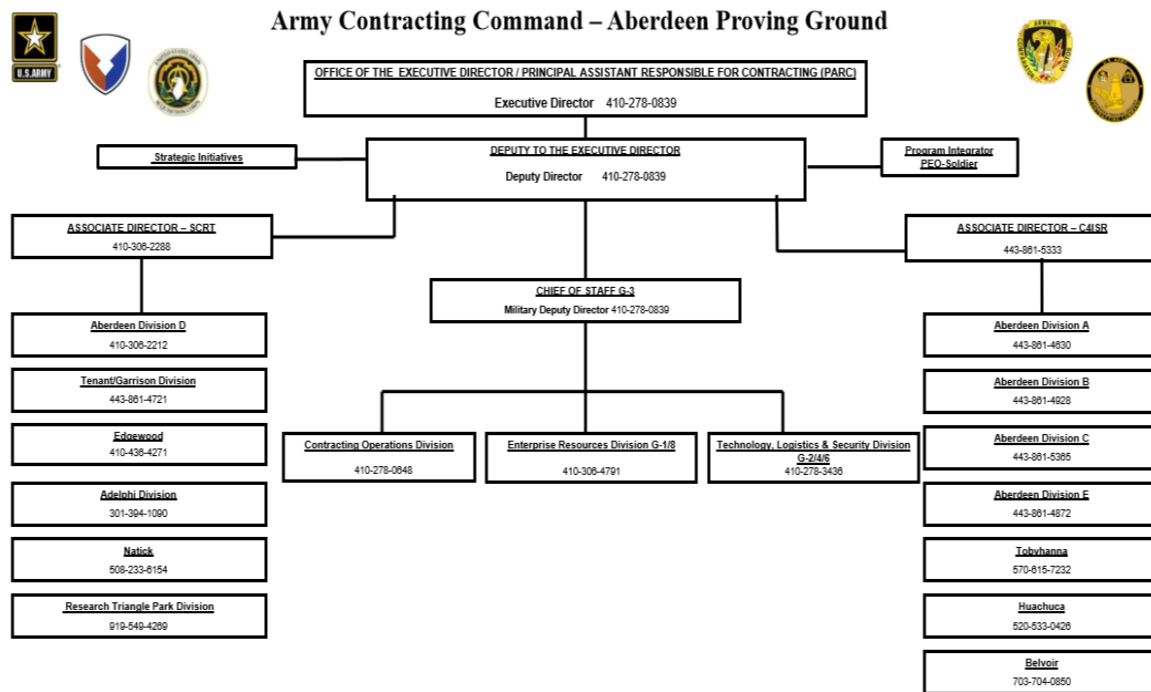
U.S.ARMY

Army Contracting Command – Aberdeen Proving Ground

OFFICE OF THE EXECUTIVE DIRECTOR / PRINCIPAL ASSISTANT RESPONSIBLE FOR CONTRACTING (PARC)
Executive Director 410-278-0839

Strategic Initiatives

DEPUTY TO THE EXECUTIVE DIRECTOR
Deputy Director 410-278-0839

Program Integrator
PEO-Soldier

ASSOCIATE DIRECTOR – SCRT
410-306-2288

ASSOCIATE DIRECTOR – C4ISR
443-861-5333

CHIEF OF STAFF G-3
Military Deputy Director 410-278-0839

Aberdeen Division D
410-306-2212

Tenant/Garrison Division
443-861-4721

Edgewood
410-436-4271

Adelphi Division
301-394-1090

Natick
508-233-6154

Research Triangle Park Division
919-549-4269

Contracting Operations Division
410-278-0648

Enterprise Resources Division G-1/8
410-306-4791

Technology, Logistics & Security Division G-2/4/6
410-278-3436

Aberdeen Division A
443-861-4630

Aberdeen Division B
443-861-4928

Aberdeen Division C
443-861-5365

Aberdeen Division E
443-861-4872

Tobyhanna
570-615-7232

Huachuca
520-533-0426

Belvoir
703-704-0850